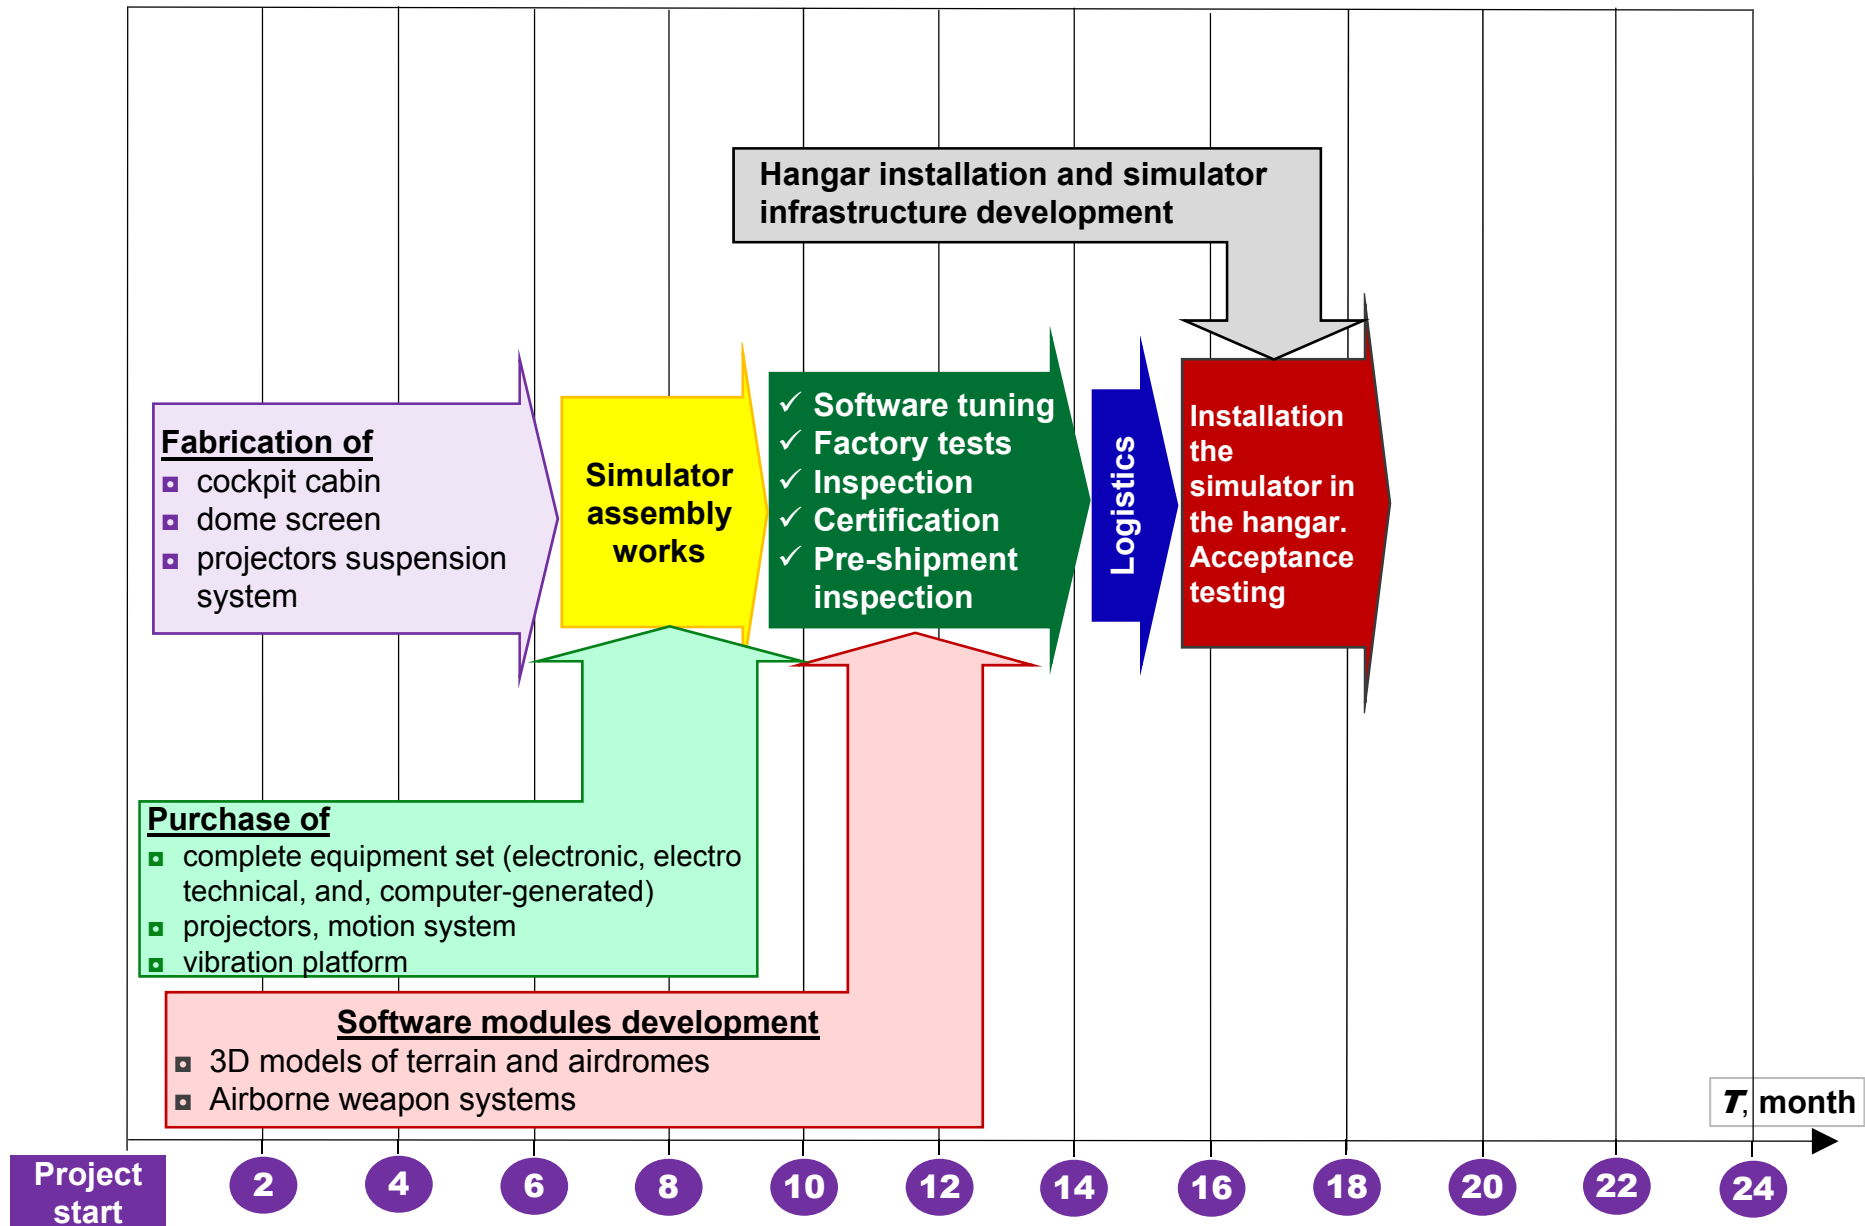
Hangar installation and simulator infrastructure development

Fabrication of
cockpit cabin
dome screen
projectors suspension system

Simulator assembly works

✓ Software tuning
✓ Factory tests
✓ Inspection
✓ Certification
✓ Pre-shipment inspection

Logistics

Installation the simulator in the hangar. Acceptance testing

Purchase of
complete equipment set (electronic, electro technical, and, computer-generated)
projectors, motion system
vibration platform

Software modules development
3D models of terrain and airdromes
Airborne weapon systems

$T$, month

Project start
2
4
6
8
10
12
14
16
18
20
22
24